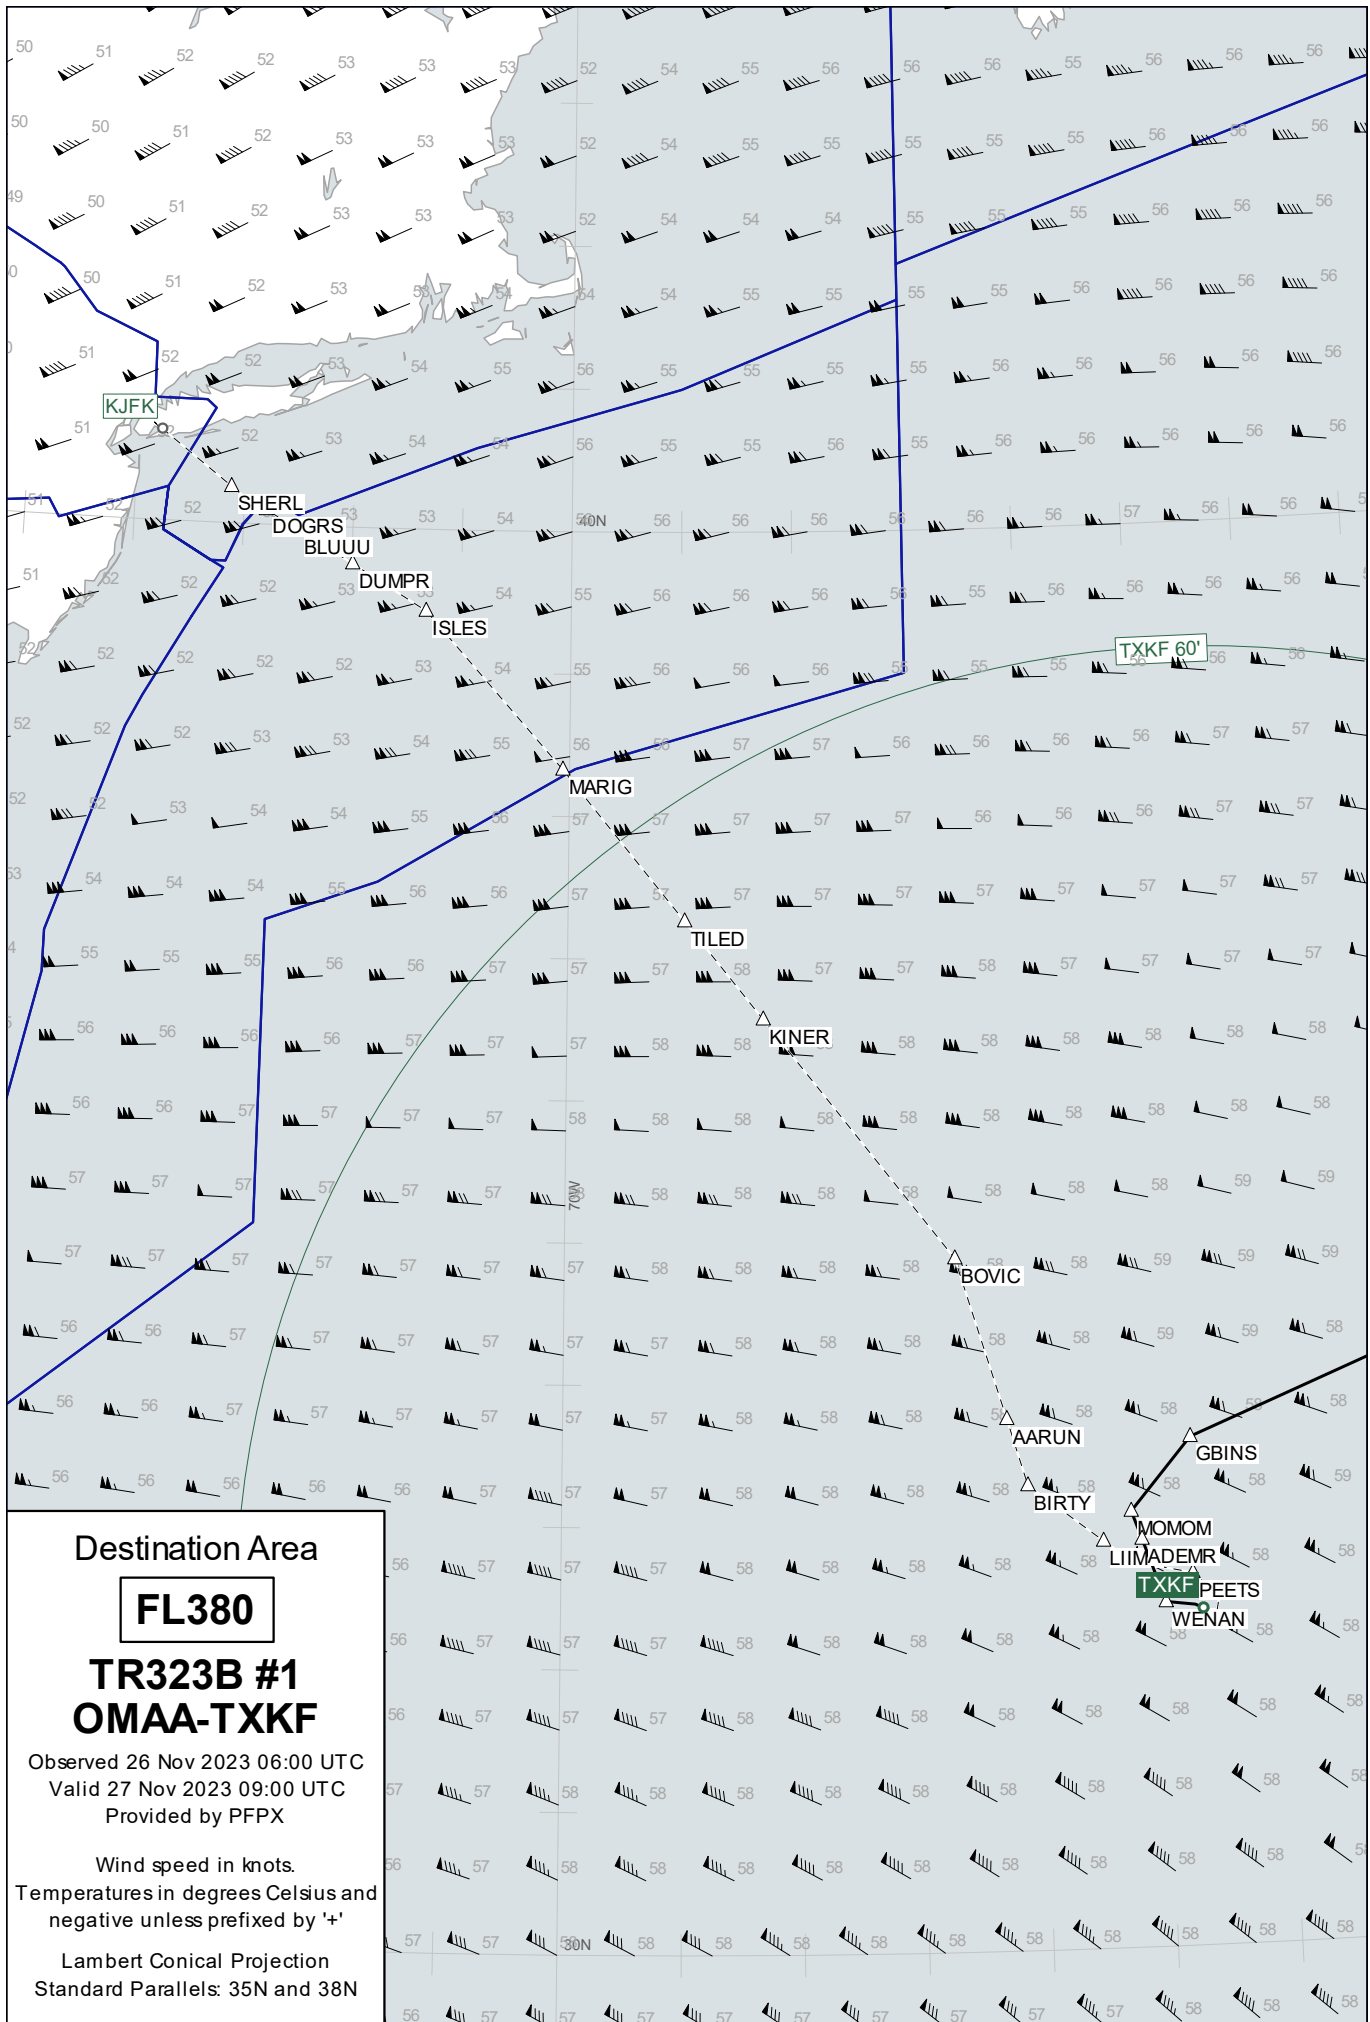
KJFK

SHERL
DOGRS
BLUUU
DUMPR
ISLES
40N
TXKF 60'
MARIG
TILED
KINER
70W
BOVIC
AARUN
GBINS
BIRTY
MOMOM
LIIMADEMR
TXKF PEETS
WENAN
30N

Destination Area
FL380
TR323B #1
OMAA-TXKF
Observed 26 Nov 2023 06:00 UTC
Valid 27 Nov 2023 09:00 UTC
Provided by PFPX

Wind speed in knots.
Temperatures in degrees Celsius and negative unless prefixed by '+'

Lambert Conical Projection
Standard Parallels: 35N and 38N